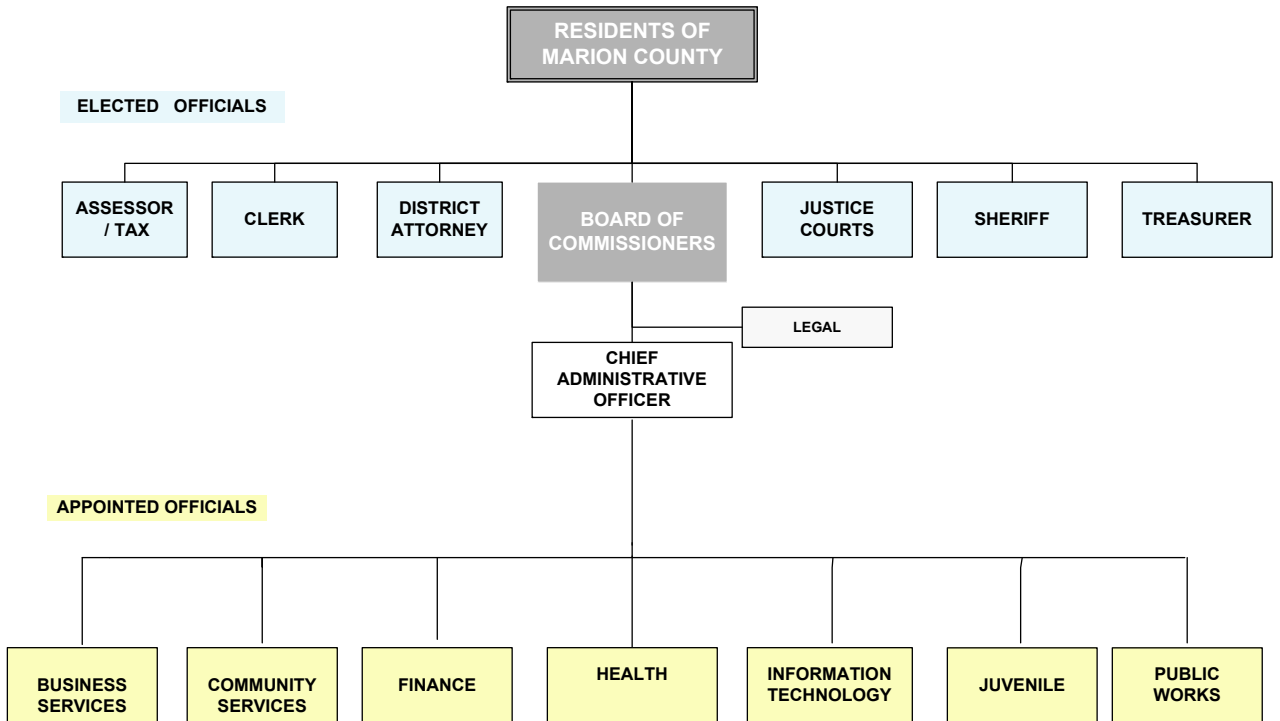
RESIDENTS OF MARION COUNTY

ELECTED OFFICIALS

ASSESSOR / TAX

CLERK

DISTRICT ATTORNEY

BOARD OF COMMISSIONERS

JUSTICE COURTS

SHERIFF

TREASURER

LEGAL

CHIEF ADMINISTRATIVE OFFICER

APPOINTED OFFICIALS

BUSINESS SERVICES

COMMUNITY SERVICES

FINANCE

HEALTH

INFORMATION TECHNOLOGY

JUVENILE

PUBLIC WORKS